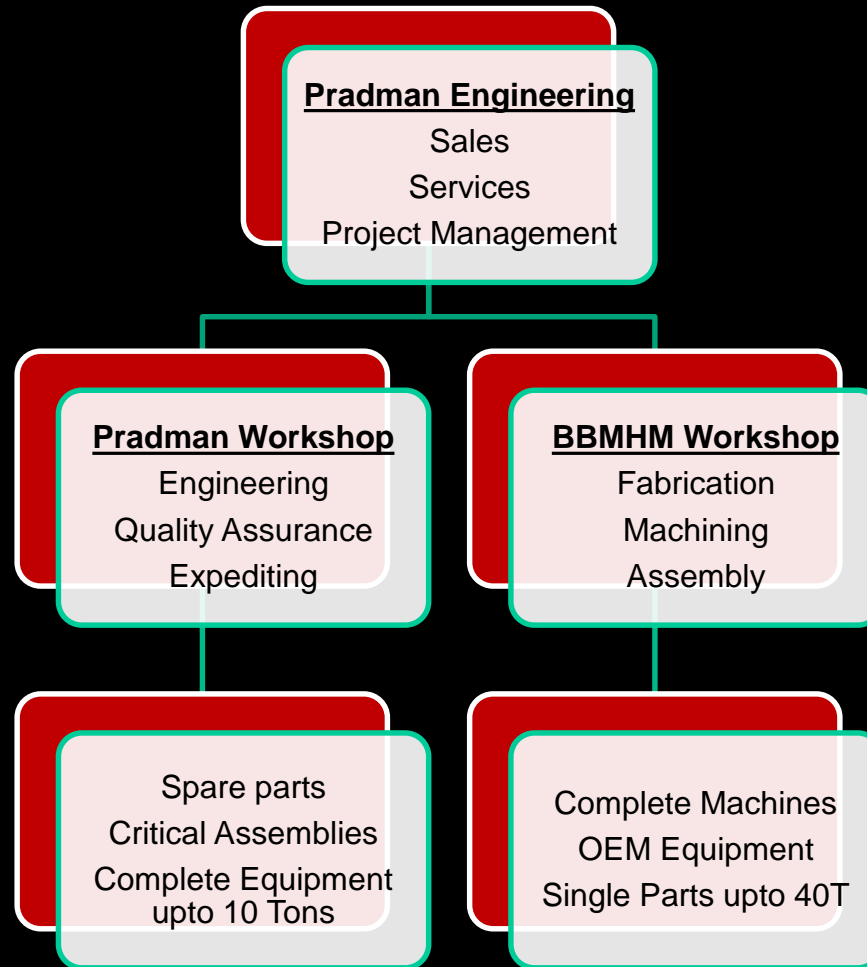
Pradman Engineering
Sales
Services
Project Management

Pradman Workshop
Engineering
Quality Assurance
Expediting

BBMHM Workshop
Fabrication
Machining
Assembly

Spare parts
Critical Assemblies
Complete Equipment upto 10 Tons

Complete Machines
OEM Equipment
Single Parts upto 40T